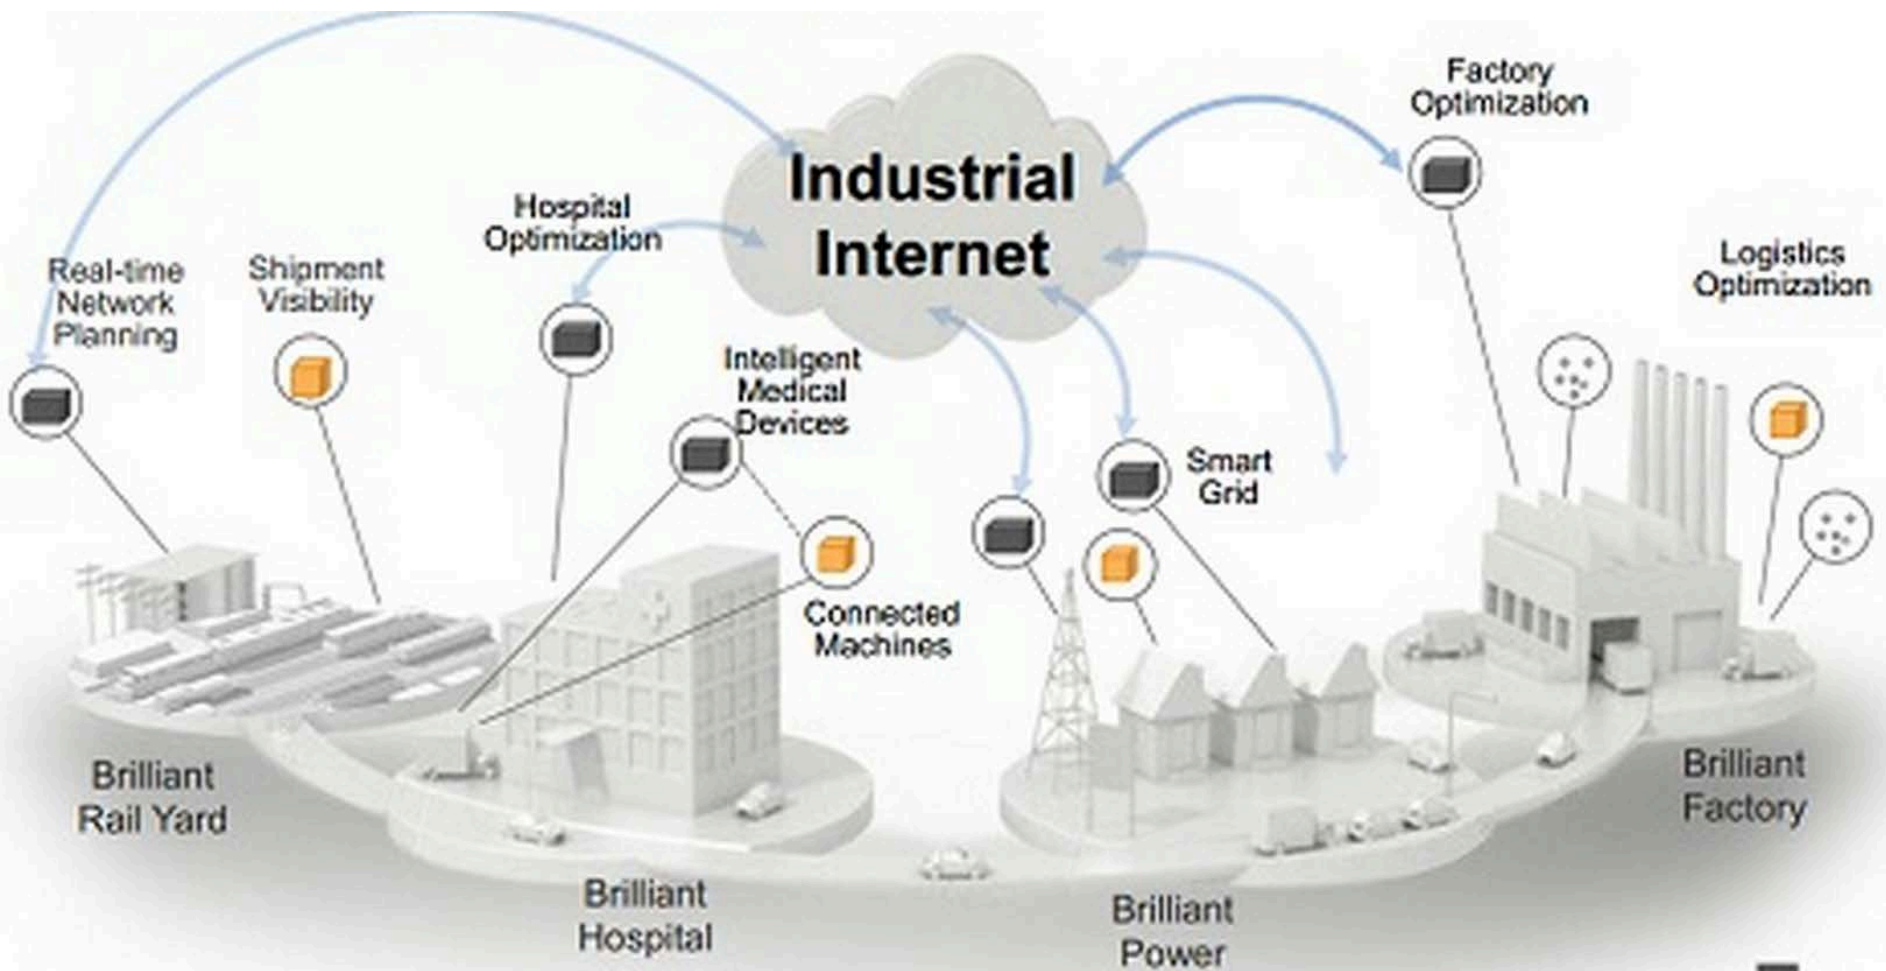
Industrial Internet

Factory Optimization

Hospital Optimization

Real-time Network Planning

Shipment Visibility

Logistics Optimization

Intelligent Medical Devices

Smart Grid

Connected Machines

Brilliant Rail Yard

Brilliant Hospital

Brilliant Power

Brilliant Factory